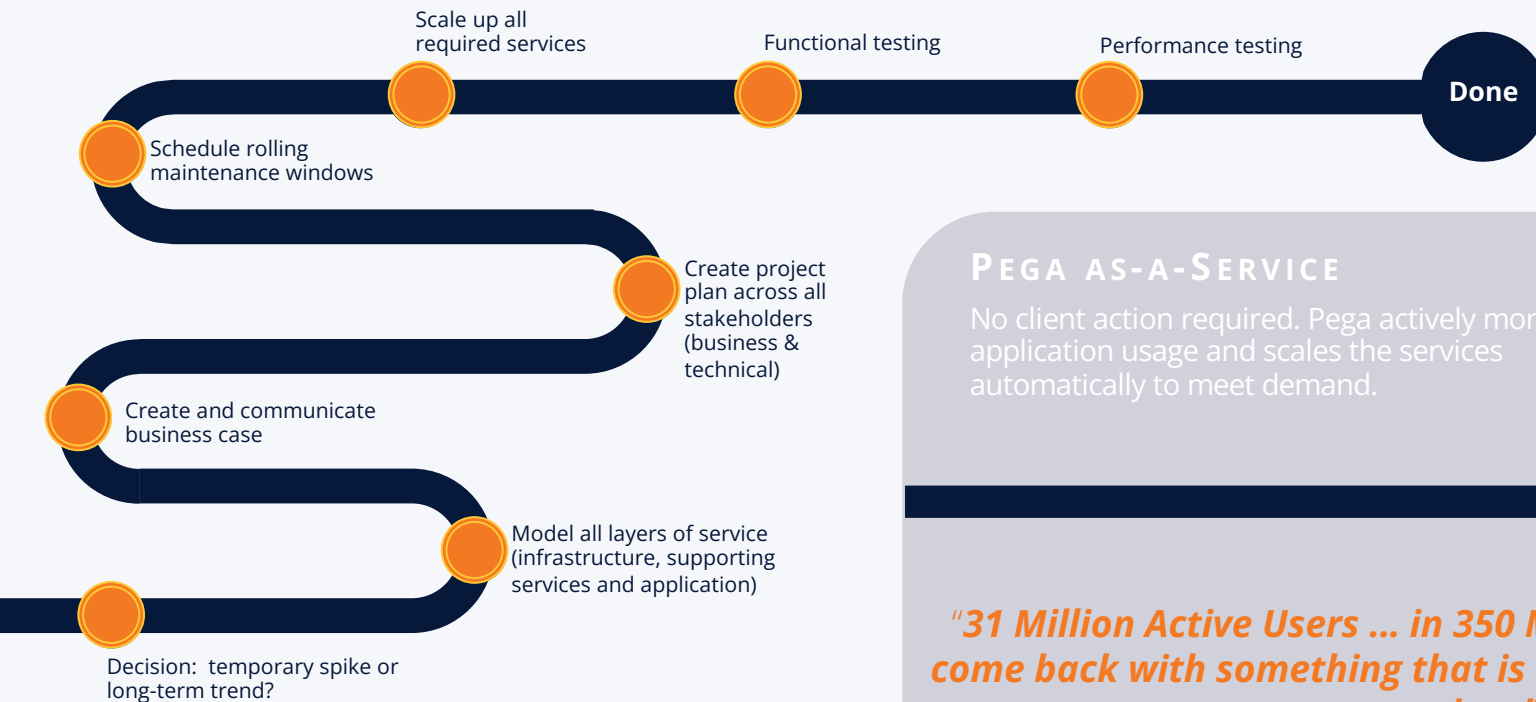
Scale up all required services

Functional testing

Performance testing

Done

Schedule rolling maintenance windows

Create project plan across all stakeholders (business & technical)

Create and communicate business case

Model all layers of service (infrastructure, supporting services and application)

Decision: temporary spike or long-term trend?

PEGA AS-A-SERVICE

No client action required. Pega actively mon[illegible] application usage and scales the services automatically to meet demand.

"31 Million Active Users ... in 350 M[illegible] come back with something that is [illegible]